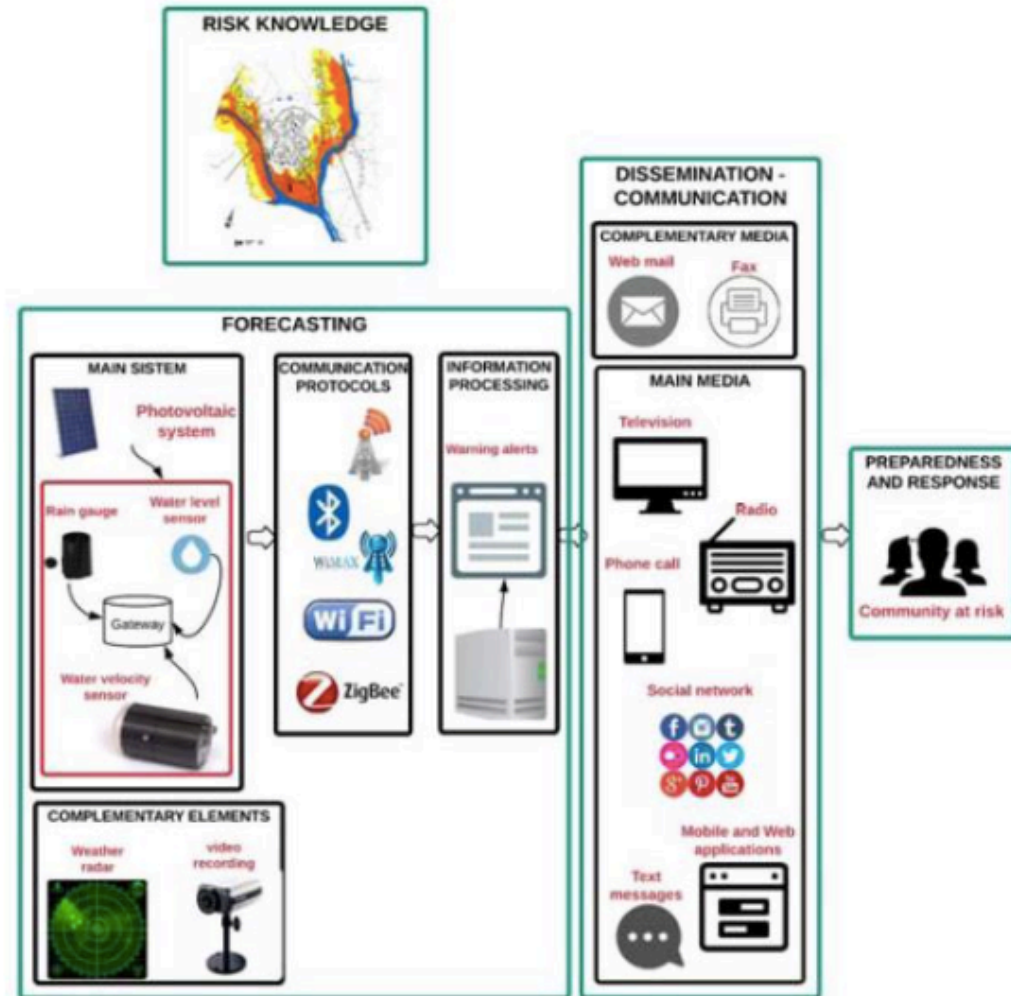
RISK KNOWLEDGE

FORECASTING

MAIN SISTEM

Photovoltaic system

Rain gauge

Water level sensor

Gateway

Water velocity sensor

COMMUNICATION PROTOCOLS

WiMAX

WiFi

ZigBee

INFORMATION PROCESSING

Warning alerts

COMPLEMENTARY ELEMENTS

Weather radar

video recording

DISSEMINATION - COMMUNICATION

COMPLEMENTARY MEDIA

Web mail

Fax

MAIN MEDIA

Television

Radio

Phone call

Social network

Mobile and Web applications

Text messages

PREPAREDNESS AND RESPONSE

Community at risk